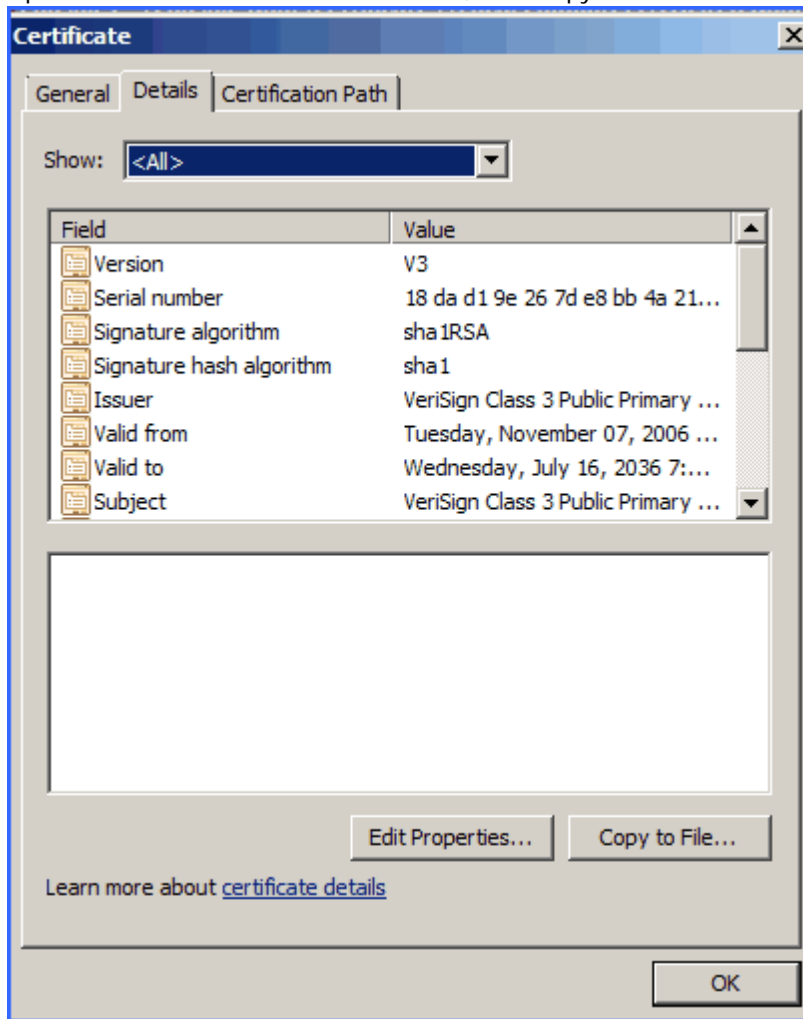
Certificate
X

General | Details | Certification Path

Show: <All>

| Field | Value |
|---|---|
| Version | V3 |
| Serial number | 18 da d1 9e 26 7d e8 bb 4a 21... |
| Signature algorithm | sha1RSA |
| Signature hash algorithm | sha1 |
| Issuer | VeriSign Class 3 Public Primary ... |
| Valid from | Tuesday, November 07, 2006 ... |
| Valid to | Wednesday, July 16, 2036 7:... |
| Subject | VeriSign Class 3 Public Primary ... |

Edit Properties... Copy to File...

Learn more about certificate details

OK